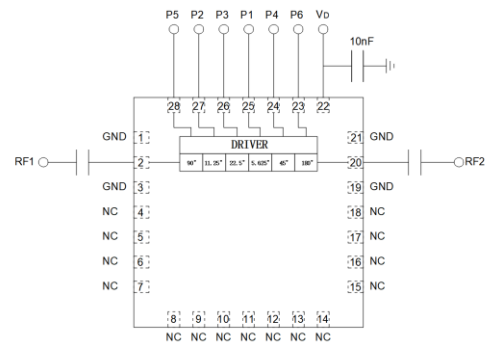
P5 P2 P3 P1 P4 P6 VD

10nF

28 27 26 25 24 23 22

DRIVER

90° 11.25° 22.5° 5.625° 45° 180°

GND 1
RF1 2
GND 3
NC 4
NC 5
NC 6
NC 7

21 GND
20 RF2
19 GND
18 NC
17 NC
16 NC
15 NC

8 9 10 11 12 13 14
NC NC NC NC NC NC NC